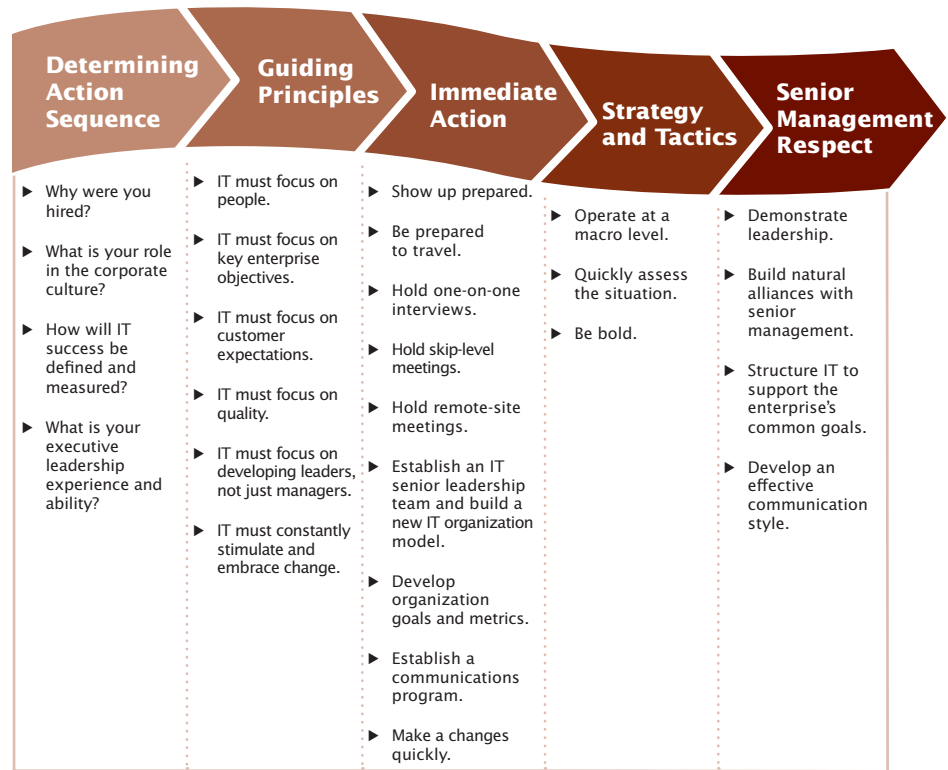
Determining Action Sequence

▶ Why were you hired?

▶ What is your role in the corporate culture?

▶ How will IT success be defined and measured?

▶ What is your executive leadership experience and ability?

Guiding Principles

▶ IT must focus on people.

▶ IT must focus on key enterprise objectives.

▶ IT must focus on customer expectations.

▶ IT must focus on quality.

▶ IT must focus on developing leaders, not just managers.

▶ IT must constantly stimulate and embrace change.

Immediate Action

▶ Show up prepared.

▶ Be prepared to travel.

▶ Hold one-on-one interviews.

▶ Hold skip-level meetings.

▶ Hold remote-site meetings.

▶ Establish an IT senior leadership team and build a new IT organization model.

▶ Develop organization goals and metrics.

▶ Establish a communications program.

▶ Make a changes quickly.

Strategy and Tactics

▶ Operate at a macro level.

▶ Quickly assess the situation.

▶ Be bold.

Senior Management Respect

▶ Demonstrate leadership.

▶ Build natural alliances with senior management.

▶ Structure IT to support the enterprise's common goals.

▶ Develop an effective communication style.